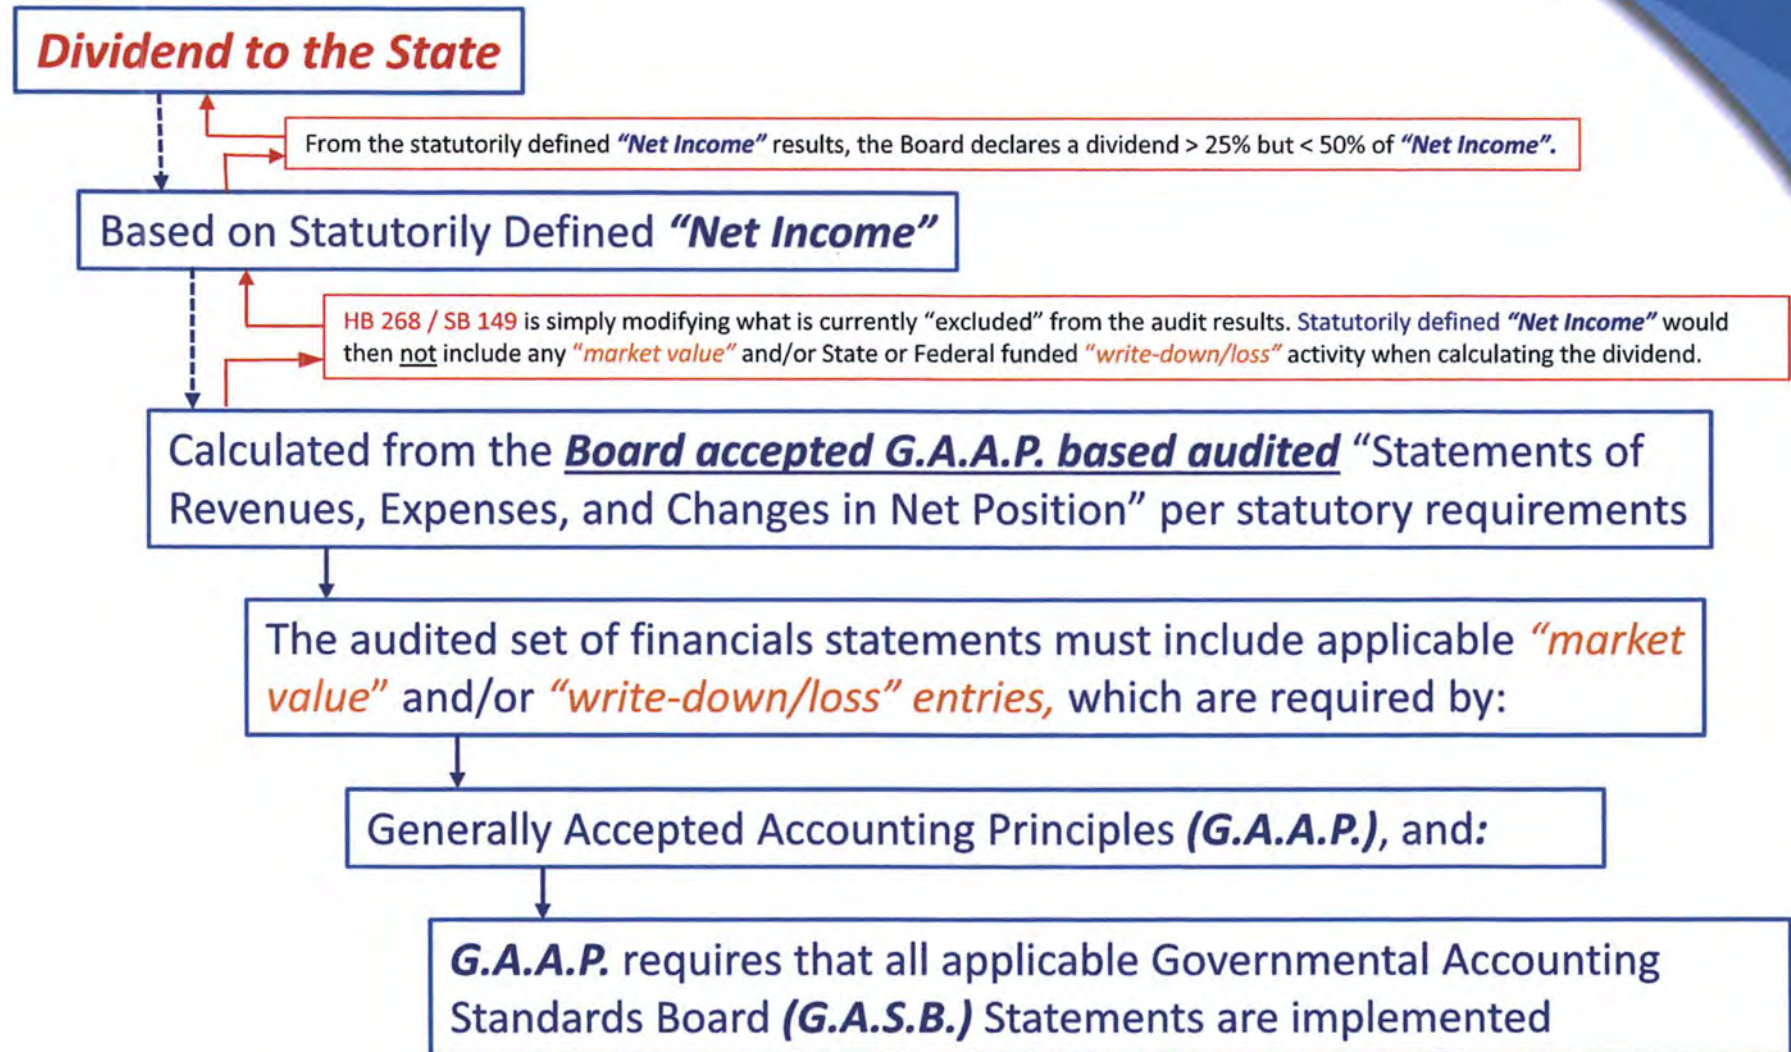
Dividend to the State

From the statutorily defined "Net Income" results, the Board declares a dividend > 25% but < 50% of "Net Income".

Based on Statutorily Defined "Net Income"

HB 268 / SB 149 is simply modifying what is currently "excluded" from the audit results. Statutorily defined "Net Income" would then not include any "market value" and/or State or Federal funded "write-down/loss" activity when calculating the dividend.

Calculated from the Board accepted G.A.A.P. based audited "Statements of Revenues, Expenses, and Changes in Net Position" per statutory requirements

The audited set of financials statements must include applicable "market value" and/or "write-down/loss" entries, which are required by:

Generally Accepted Accounting Principles (G.A.A.P.), and:

G.A.A.P. requires that all applicable Governmental Accounting Standards Board (G.A.S.B.) Statements are implemented